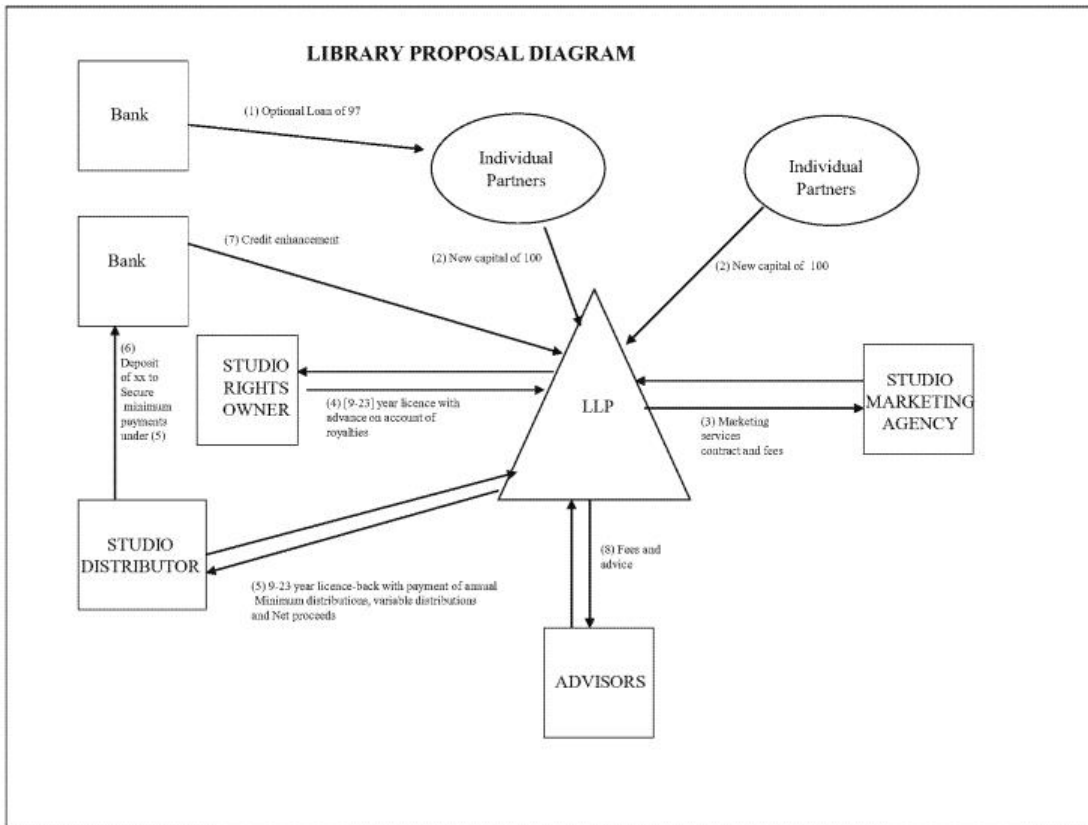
LIBRARY PROPOSAL DIAGRAM

Bank

(1) Optional Loan of 97

Individual Partners

Individual Partners

Bank

(7) Credit enhancement

(2) New capital of 100

(2) New capital of 100

(6) Deposit of xx to Secure minimum payments under (5)

STUDIO RIGHTS OWNER

(4) [9-23] year licence with advance on account of royalties

LLP

STUDIO MARKETING AGENCY

(3) Marketing services contract and fees

STUDIO DISTRIBUTOR

(5) 9-23 year licence-back with payment of annual Minimum distributions, variable distributions and Net proceeds

(8) Fees and advice

ADVISORS